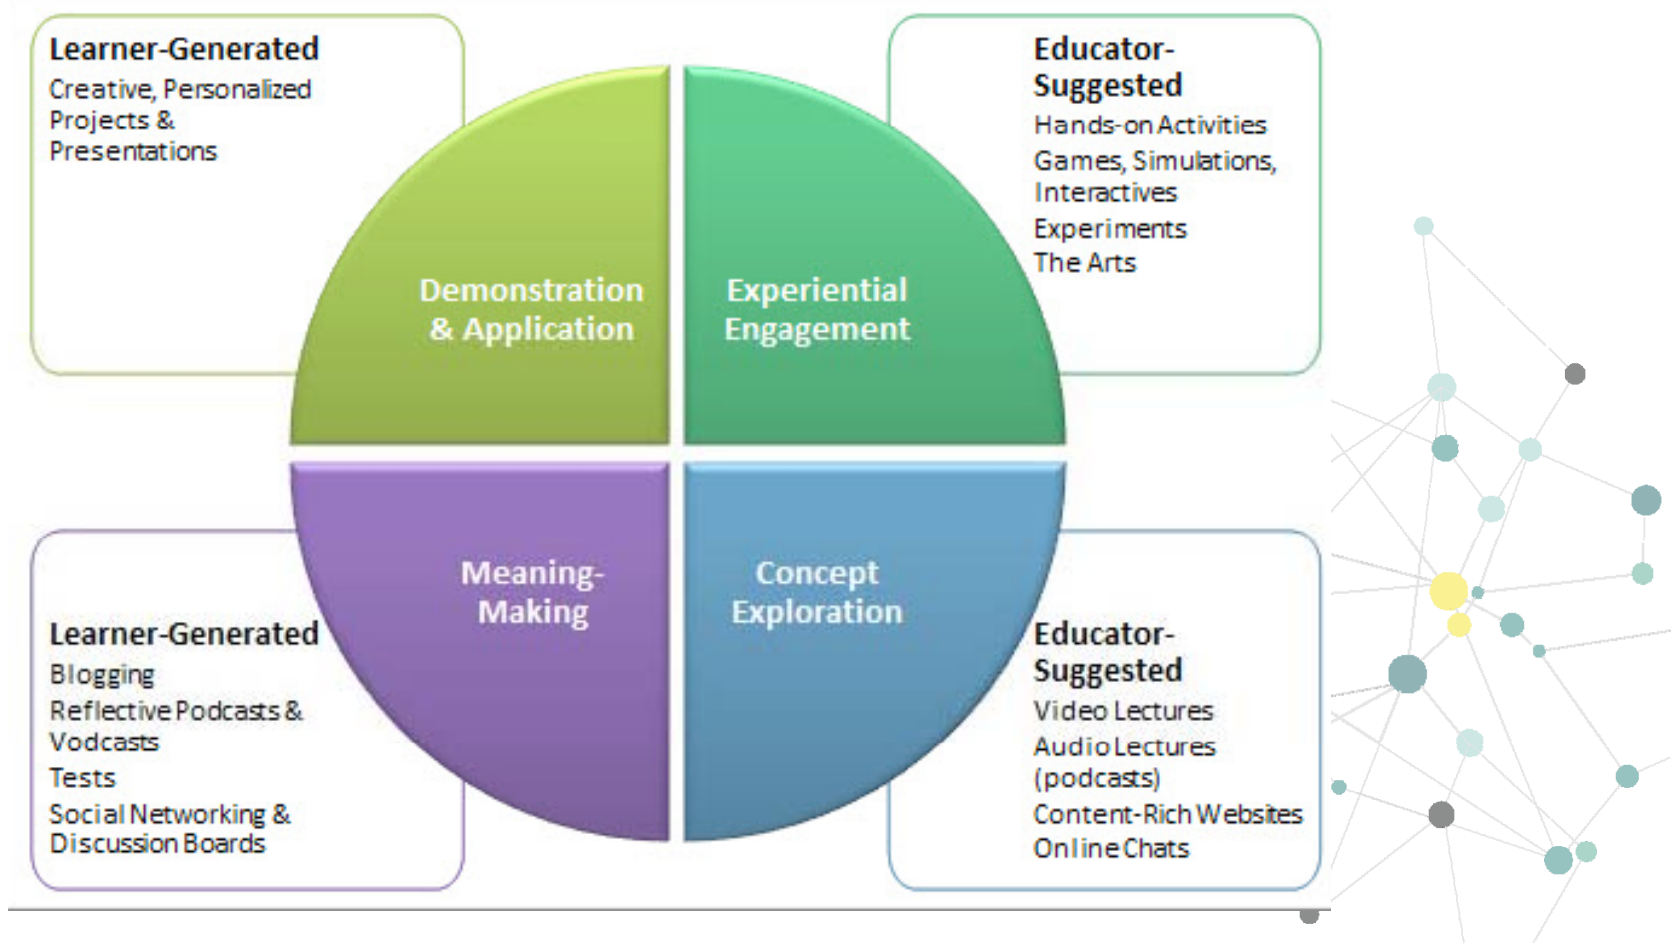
Learner-Generated
Creative, Personalized Projects & Presentations

Educator-Suggested
Hands-on Activities
Games, Simulations, Interactives
Experiments
The Arts

Demonstration & Application

Experiential Engagement

Meaning-Making

Concept Exploration

Learner-Generated
Blogging
Reflective Podcasts & Vodcasts
Tests
Social Networking & Discussion Boards

Educator-Suggested
Video Lectures
Audio Lectures (podcasts)
Content-Rich Websites
Online Chats